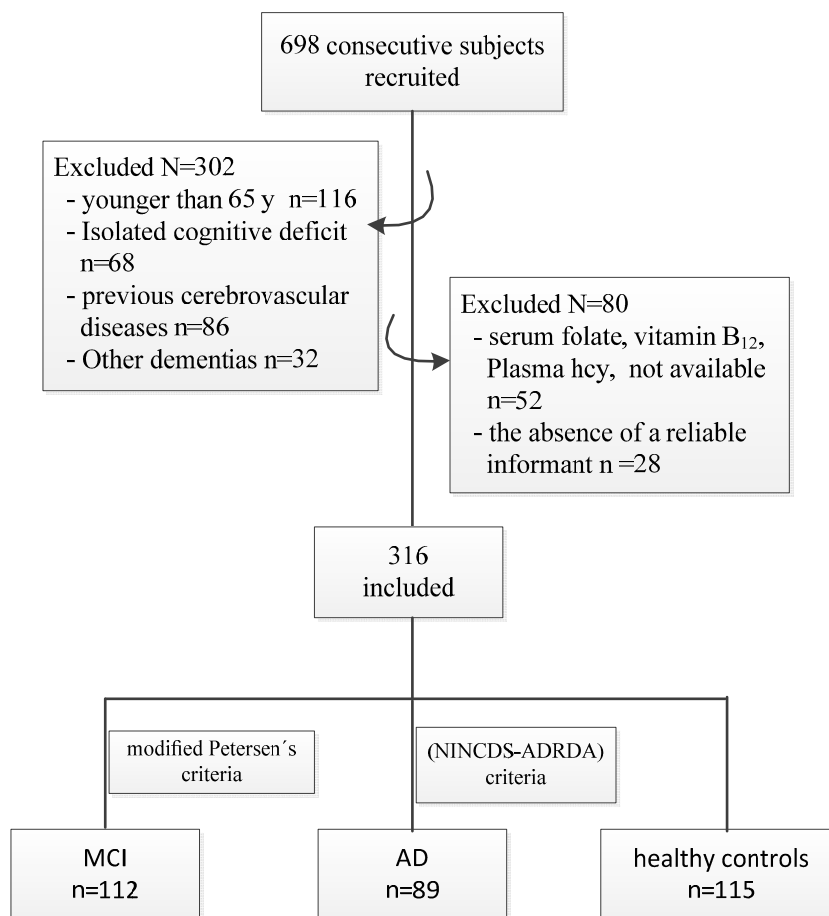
698 consecutive subjects recruited

Excluded N=302
- younger than 65 y n=116
- Isolated cognitive deficit n=68
- previous cerebrovascular diseases n=86
- Other dementias n=32

Excluded N=80
- serum folate, vitamin $B_{12}$, Plasma hcy, not available n=52
- the absence of a reliable informant n =28

316 included

modified Petersen´s criteria

(NINCDS-ADRDA) criteria

MCI n=112

AD n=89

healthy controls n=115